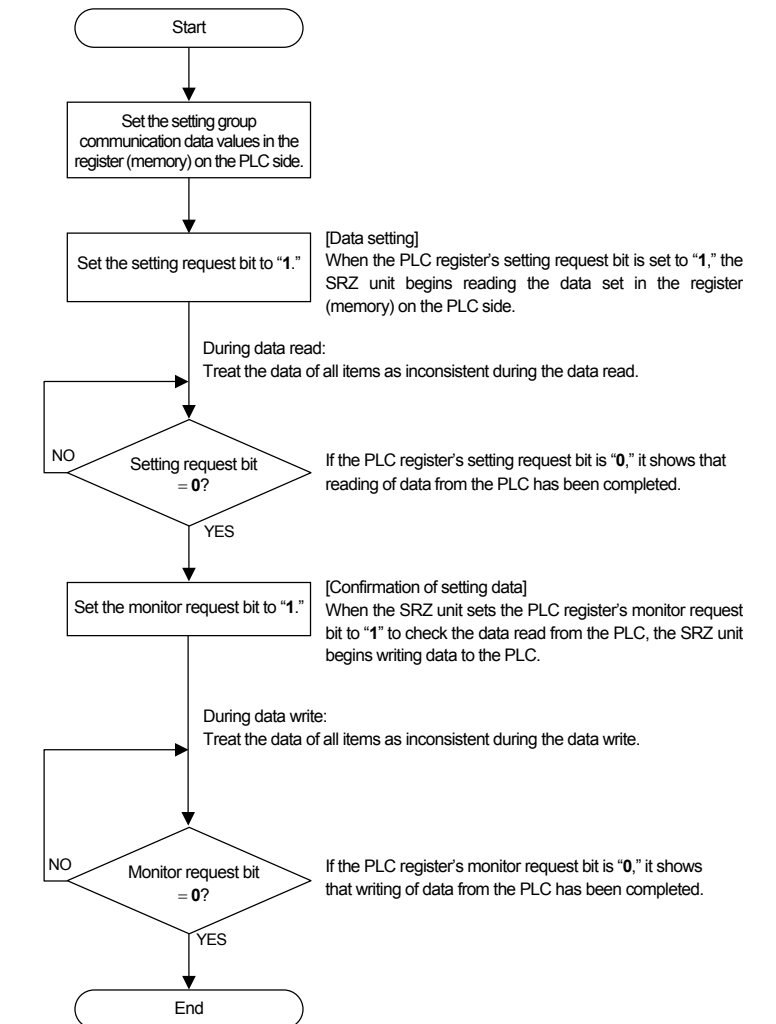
Start

Set the setting group communication data values in the register (memory) on the PLC side.

Set the setting request bit to "1."

[Data setting]
When the PLC register's setting request bit is set to "1," the SRZ unit begins reading the data set in the register (memory) on the PLC side.

During data read:
Treat the data of all items as inconsistent during the data read.

NO

Setting request bit = 0?

If the PLC register's setting request bit is "0," it shows that reading of data from the PLC has been completed.

YES

Set the monitor request bit to "1."

[Confirmation of setting data]
When the SRZ unit sets the PLC register's monitor request bit to "1" to check the data read from the PLC, the SRZ unit begins writing data to the PLC.

During data write:
Treat the data of all items as inconsistent during the data write.

NO

Monitor request bit = 0?

If the PLC register's monitor request bit is "0," it shows that writing of data from the PLC has been completed.

YES

End